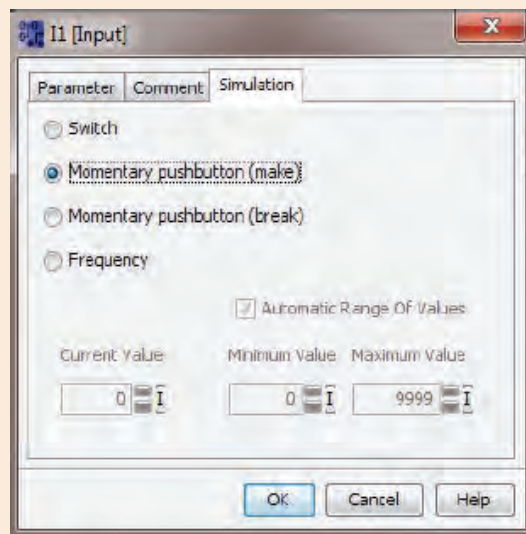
I1 [Input]

Parameter
Comment
Simulation

Switch

Momentary pushbutton (make)

Momentary pushbutton (break)

Frequency

Automatic Range Of Values

Current Value
Minimum Value
Maximum Value

0 I
0 I
9999 I

OK
Cancel
Help